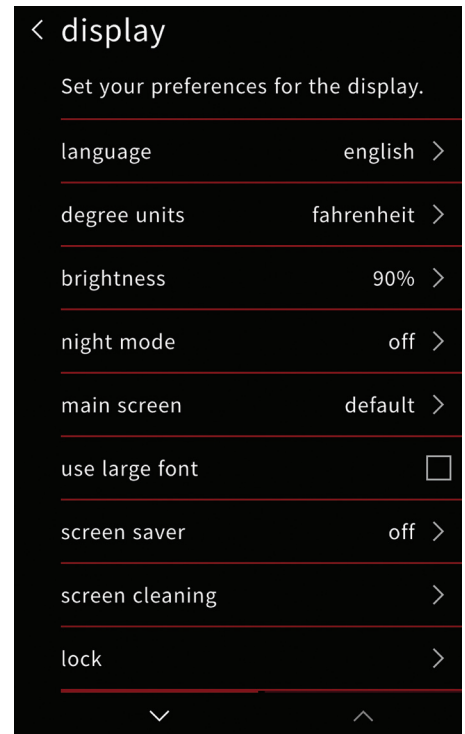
< display

Set your preferences for the display.

| | |
|---|---|
| language | english > |
| degree units | fahrenheit > |
| brightness | 90% > |
| night mode | off > |
| main screen | default > |
| use large font | |
| screen saver | off > |
| screen cleaning | > |
| lock | > |